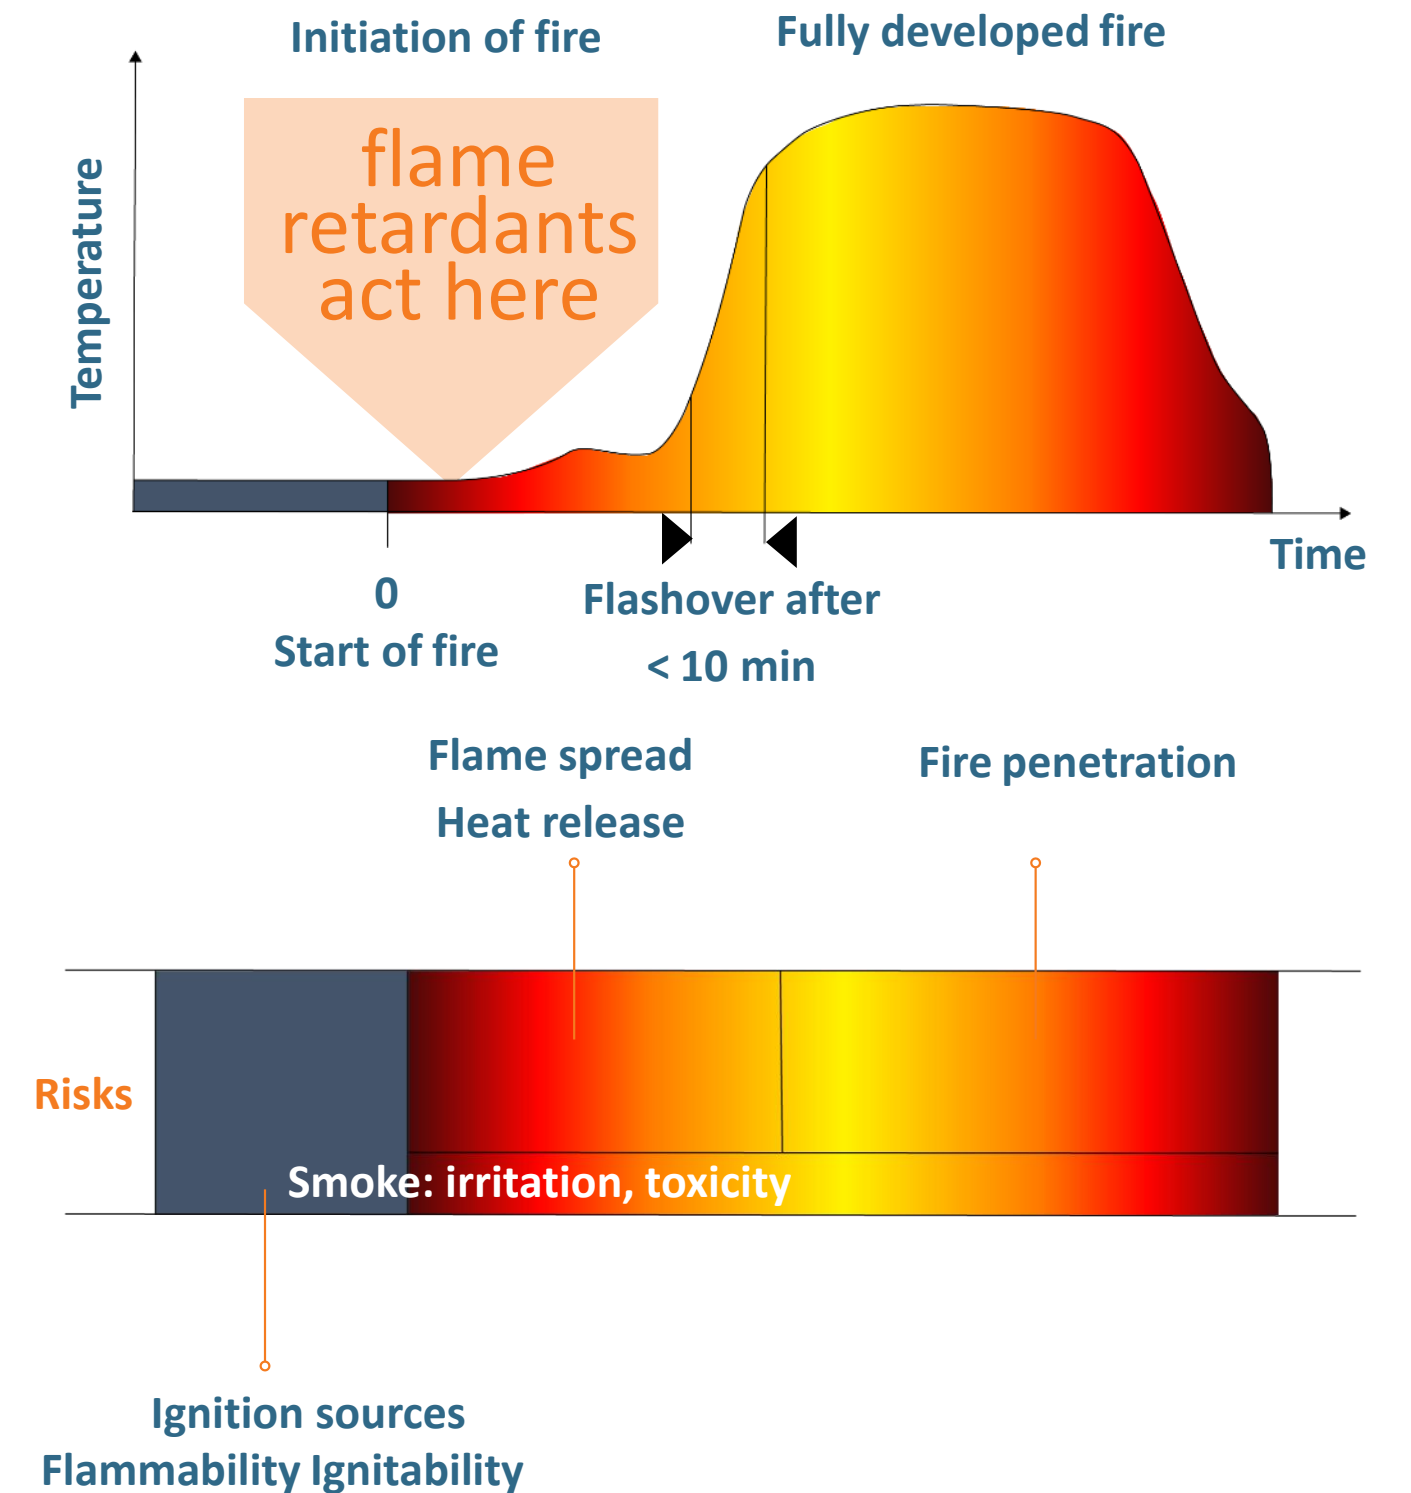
Initiation of fire

Fully developed fire

Temperature

flame retardants act here

Time

0

Start of fire

Flashover after

< 10 min

Flame spread

Heat release

Fire penetration

Risks

Smoke: irritation, toxicity

Ignition sources

Flammability Ignitability